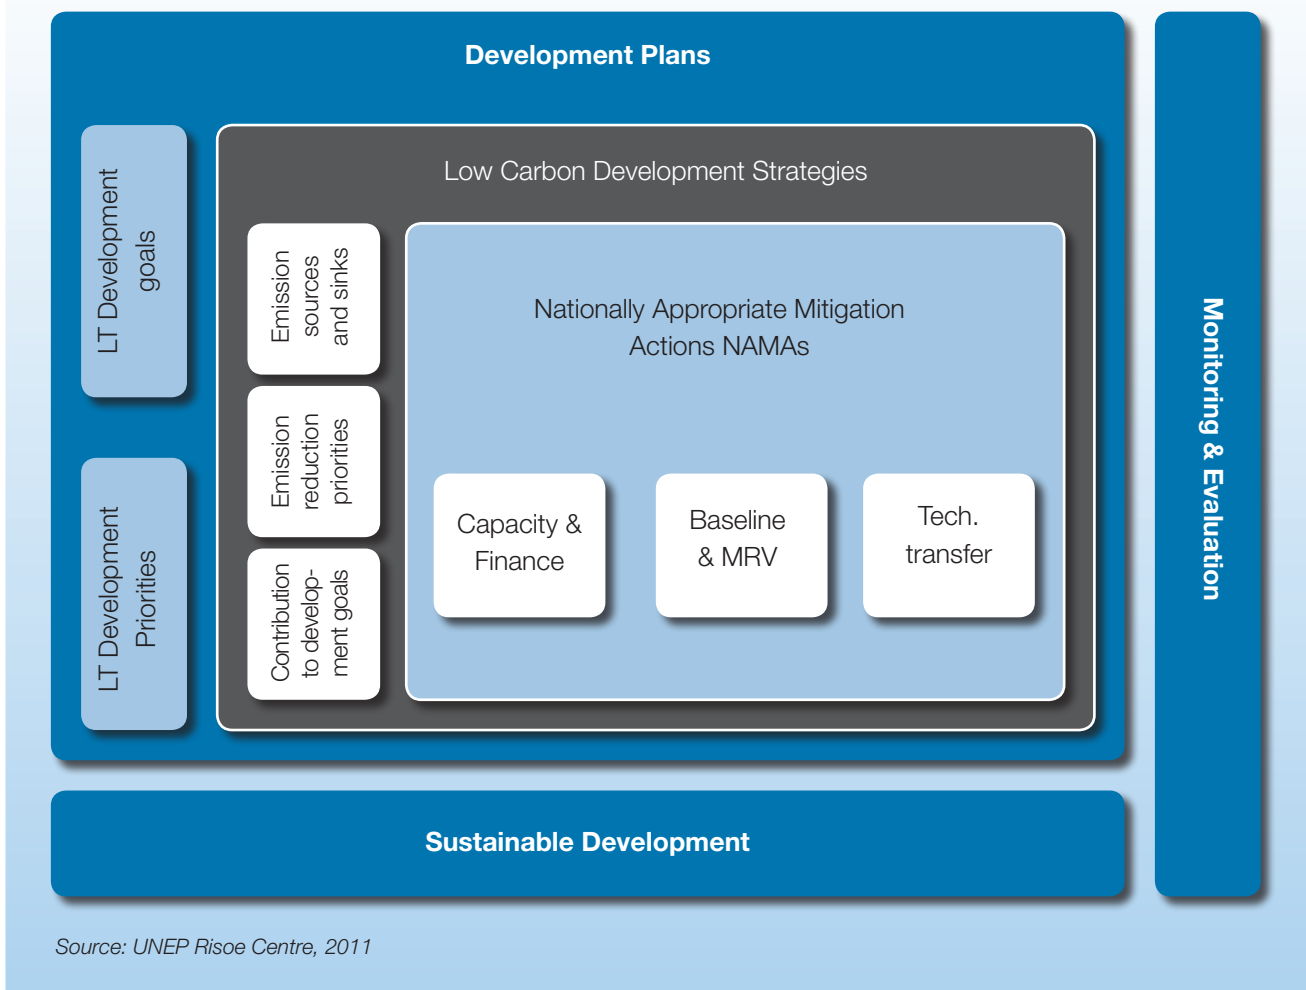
Development Plans

LT Development goals

LT Development Priorities

Low Carbon Development Strategies

Emission sources and sinks

Emission reduction priorities

Contribution to development goals

Nationally Appropriate Mitigation Actions NAMAs

Capacity & Finance

Baseline & MRV

Tech. transfer

Monitoring & Evaluation

Sustainable Development

Source: UNEP Risoe Centre, 2011